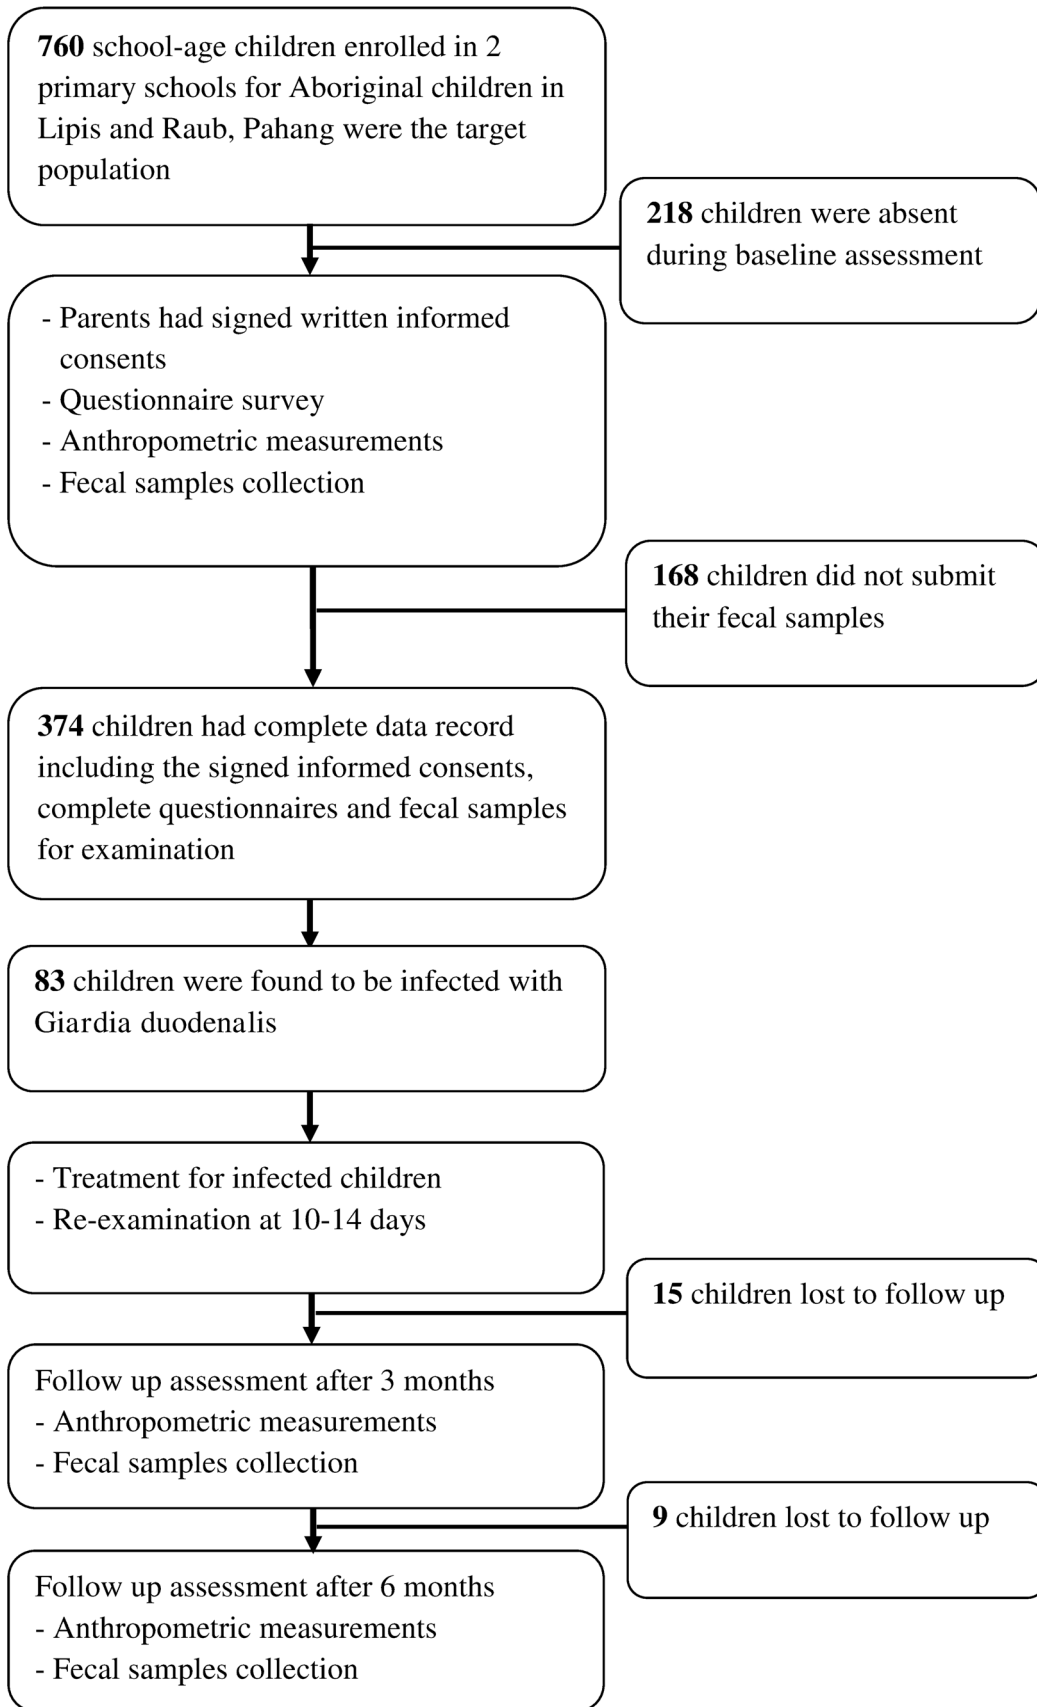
**760** school-age children enrolled in 2 primary schools for Aboriginal children in Lipis and Raub, Pahang were the target population

**218** children were absent during baseline assessment

- Parents had signed written informed consents
- Questionnaire survey
- Anthropometric measurements
- Fecal samples collection

**168** children did not submit their fecal samples

**374** children had complete data record including the signed informed consents, complete questionnaires and fecal samples for examination

**83** children were found to be infected with Giardia duodenalis

- Treatment for infected children
- Re-examination at 10-14 days

**15** children lost to follow up

Follow up assessment after 3 months
- Anthropometric measurements
- Fecal samples collection

**9** children lost to follow up

Follow up assessment after 6 months
- Anthropometric measurements
- Fecal samples collection